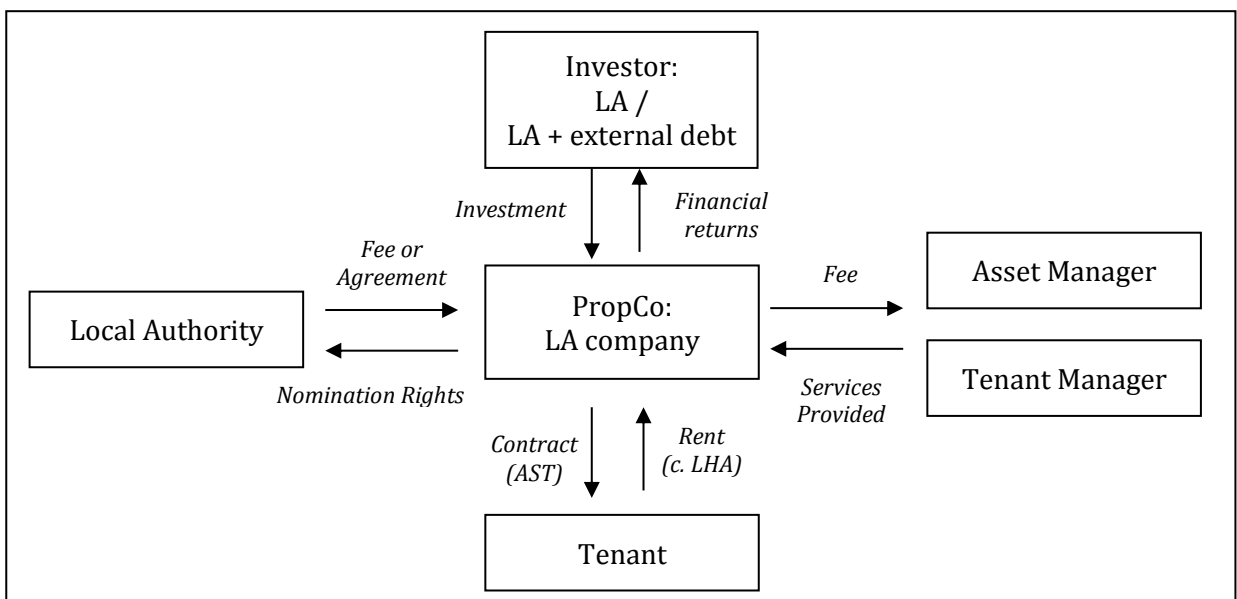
Investor:
LA /
LA + external debt

Investment

Financial returns

Fee or Agreement

Local Authority

Nomination Rights

PropCo:
LA company

Fee

Asset Manager

Services Provided

Tenant Manager

Contract (AST)

Rent (c. LHA)

Tenant